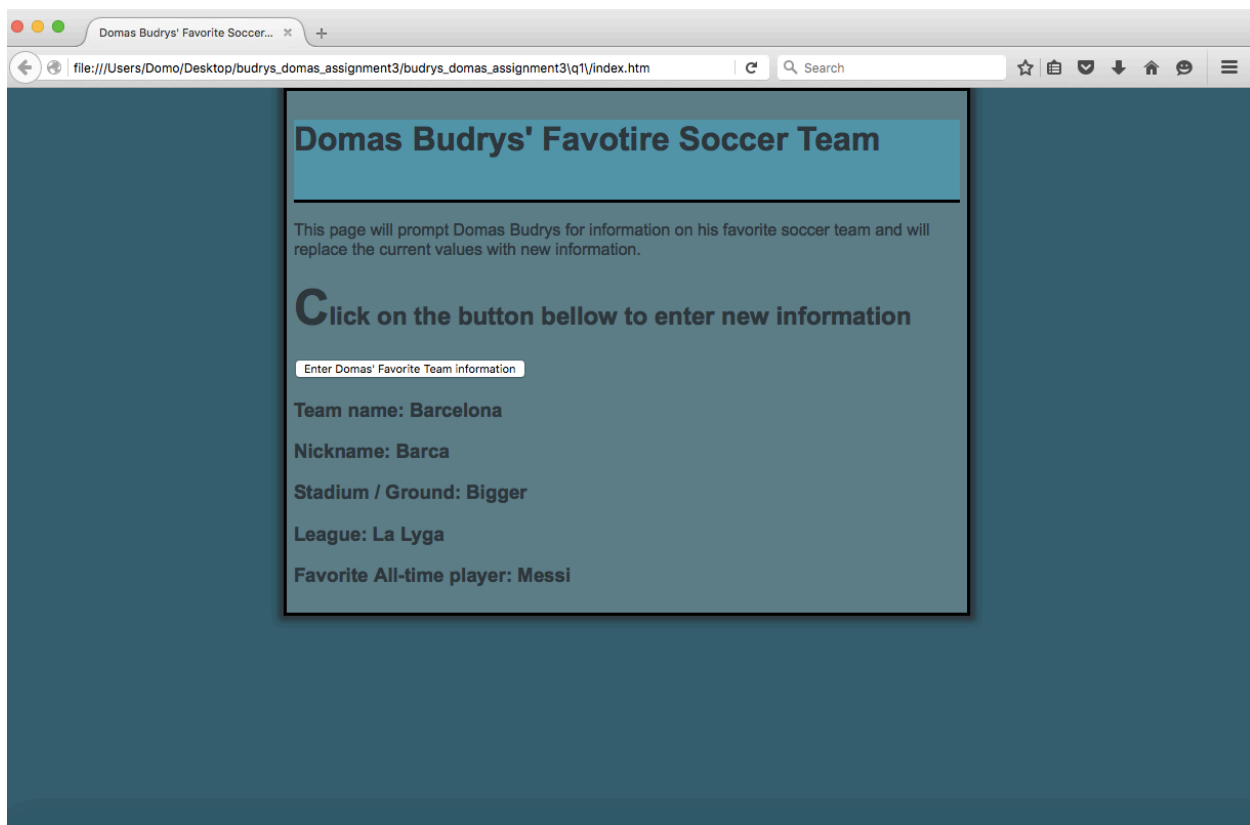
Domas Budrys' Favorite Soccer...

file:///Users/Domo/Desktop/budrys_domas_assignment3/budrys_domas_assignment3\q1\/index.htm

Search

Domas Budrys' Favotire Soccer Team

This page will prompt Domas Budrys for information on his favorite soccer team and will replace the current values with new information.

Click on the button bellow to enter new information

Enter Domas' Favorite Team information

Team name: Barcelona

Nickname: Barca

Stadium / Ground: Bigger

League: La Lyga

Favorite All-time player: Messi